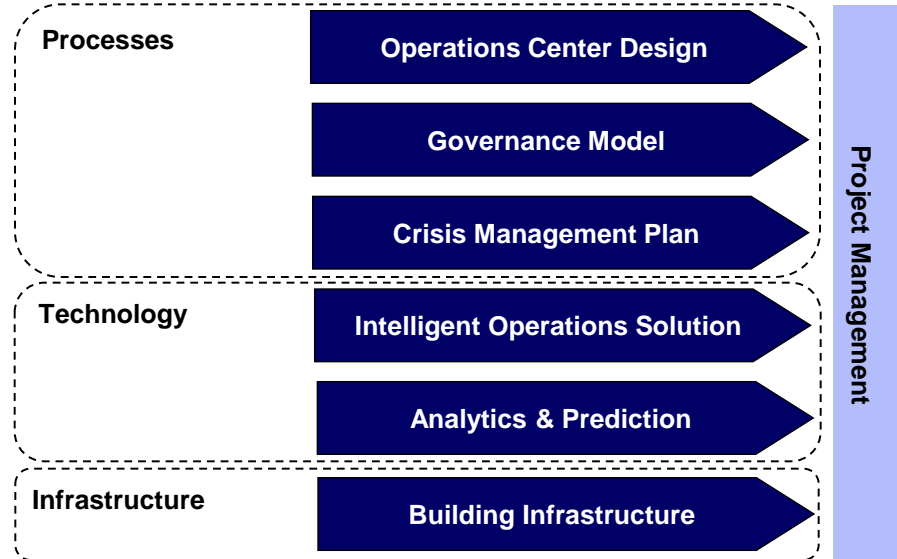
Processes

Operations Center Design

Governance Model

Crisis Management Plan

Technology

Intelligent Operations Solution

Analytics & Prediction

Infrastructure

Building Infrastructure

Project Management